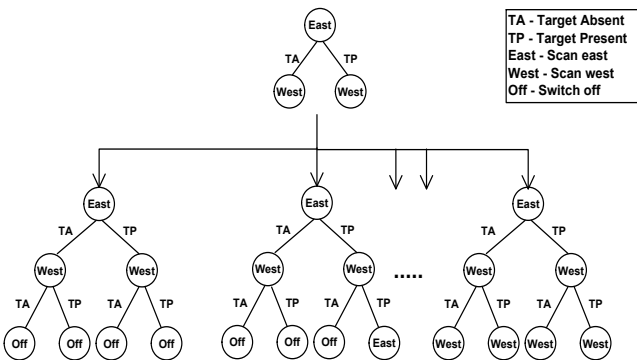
TA - Target Absent
TP - Target Present
East - Scan east
West - Scan west
Off - Switch off

East
TA TP
West West

East
TA TP
West West
TA TP TA TP
Off Off Off Off

East
TA TP
West West
TA TP TA TP
Off Off Off East

.....

East
TA TP
West West
TA TP TA TP
West West West West